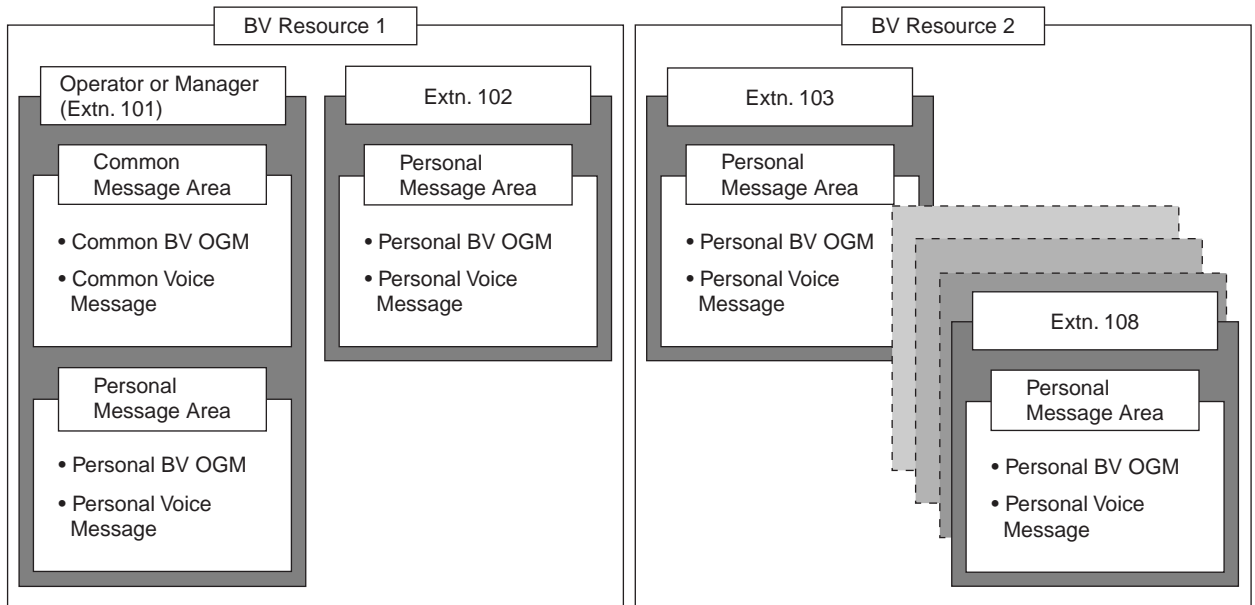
BV Resource 1

Operator or Manager (Extn. 101)

Common Message Area

• Common BV OGM

• Common Voice Message

Personal Message Area

• Personal BV OGM

• Personal Voice Message

Extn. 102

Personal Message Area

• Personal BV OGM

• Personal Voice Message

BV Resource 2

Extn. 103

Personal Message Area

• Personal BV OGM

• Personal Voice Message

Extn. 108

Personal Message Area

• Personal BV OGM

• Personal Voice Message